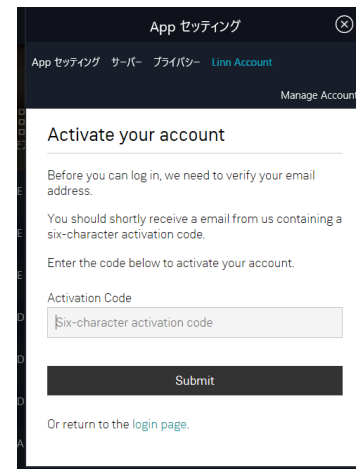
App セッティング

App セッティング サーバー プライバシー Linn Account

Manage Account

Activate your account

Before you can log in, we need to verify your email address.

You should shortly receive a email from us containing a six-character activation code.

Enter the code below to activate your account.

Activation Code

Six-character activation code

Submit

Or return to the login page.